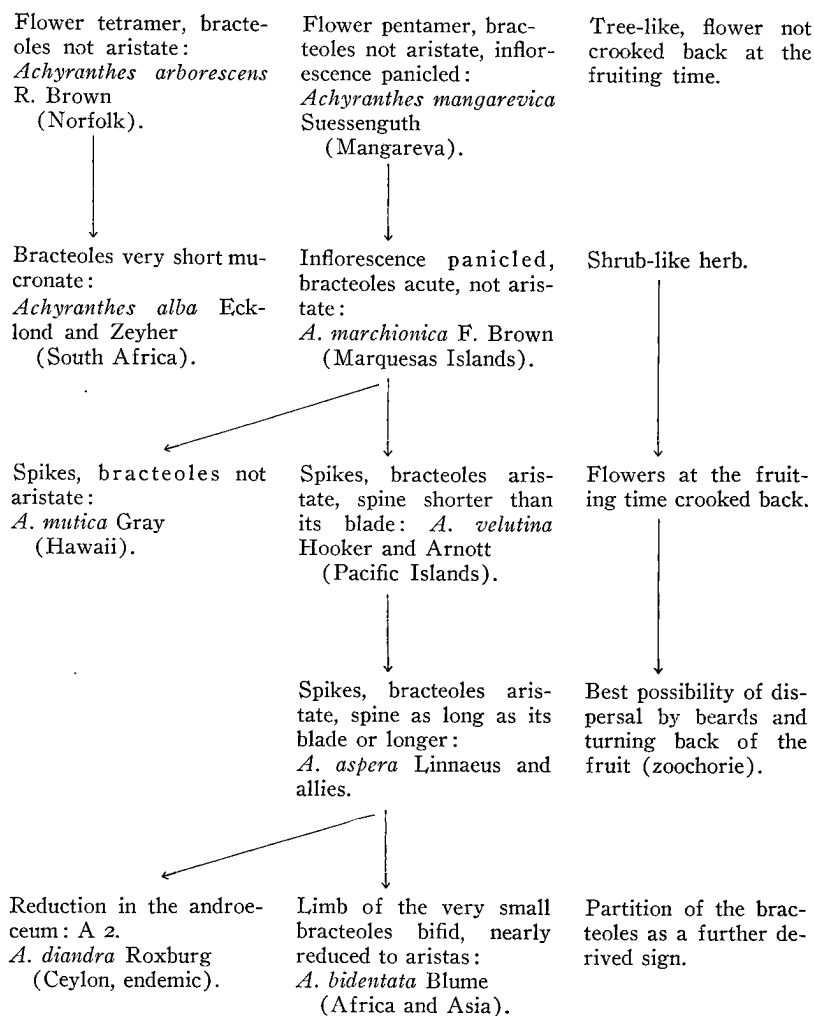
Flower tetramer, bracteoles not aristate: *Achyranthes arborescens* R. Brown (Norfolk).

Flower pentamer, bracteoles not aristate, inflorescence panicled: *Achyranthes mangarevica* Suessenguth (Mangareva).

Tree-like, flower not crooked back at the fruiting time.

Bracteoles very short mucronate: *Achyranthes alba* Ecklond and Zeyher (South Africa).

Inflorescence panicled, bracteoles acute, not aristate: *A. marchionica* F. Brown (Marquesas Islands).

Shrub-like herb.

Spikes, bracteoles not aristate: *A. mutica* Gray (Hawaii).

Spikes, bracteoles aristate, spine shorter than its blade: *A. velutina* Hooker and Arnott (Pacific Islands).

Flowers at the fruiting time crooked back.

Spikes, bracteoles aristate, spine as long as its blade or longer: *A. aspera* Linnaeus and allies.

Best possibility of dispersal by beards and turning back of the fruit (zoochorie).

Reduction in the androeceum: A 2. *A. diandra* Roxburg (Ceylon, endemic).

Limb of the very small bracteoles bifid, nearly reduced to aristas: *A. bidentata* Blume (Africa and Asia).

Partition of the bracteoles as a further derived sign.